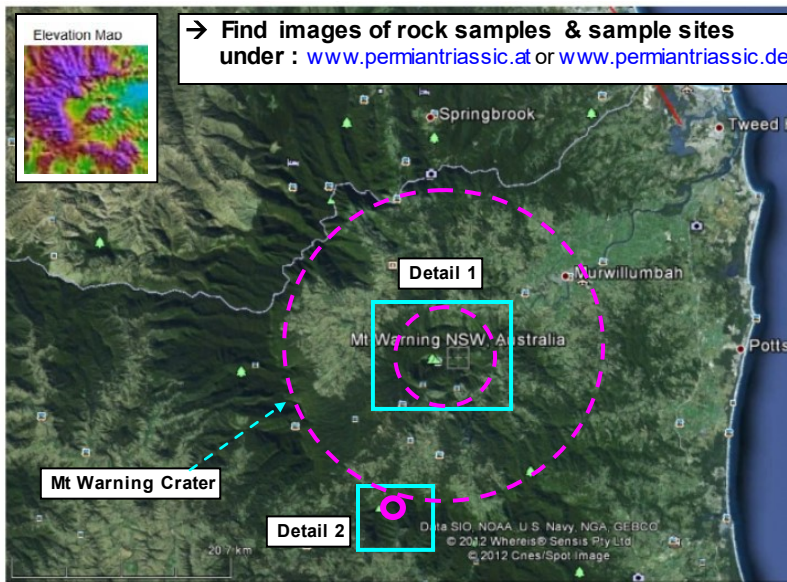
Elevation Map

→ Find images of rock samples & sample sites under : www.permiantriassic.at or www.permiantriassic.de

Springbrook

Tweed

Detail 1

Murwillumbah

Mt Warning NSW, Australia

Potts

Mt Warning Crater

Detail 2

20.7 km

Data SIO, NOAA, U.S. Navy, NGA, GEBCO
© 2012 Whereis® Sensis Pty Ltd
© 2012 Cnes/Spot Image